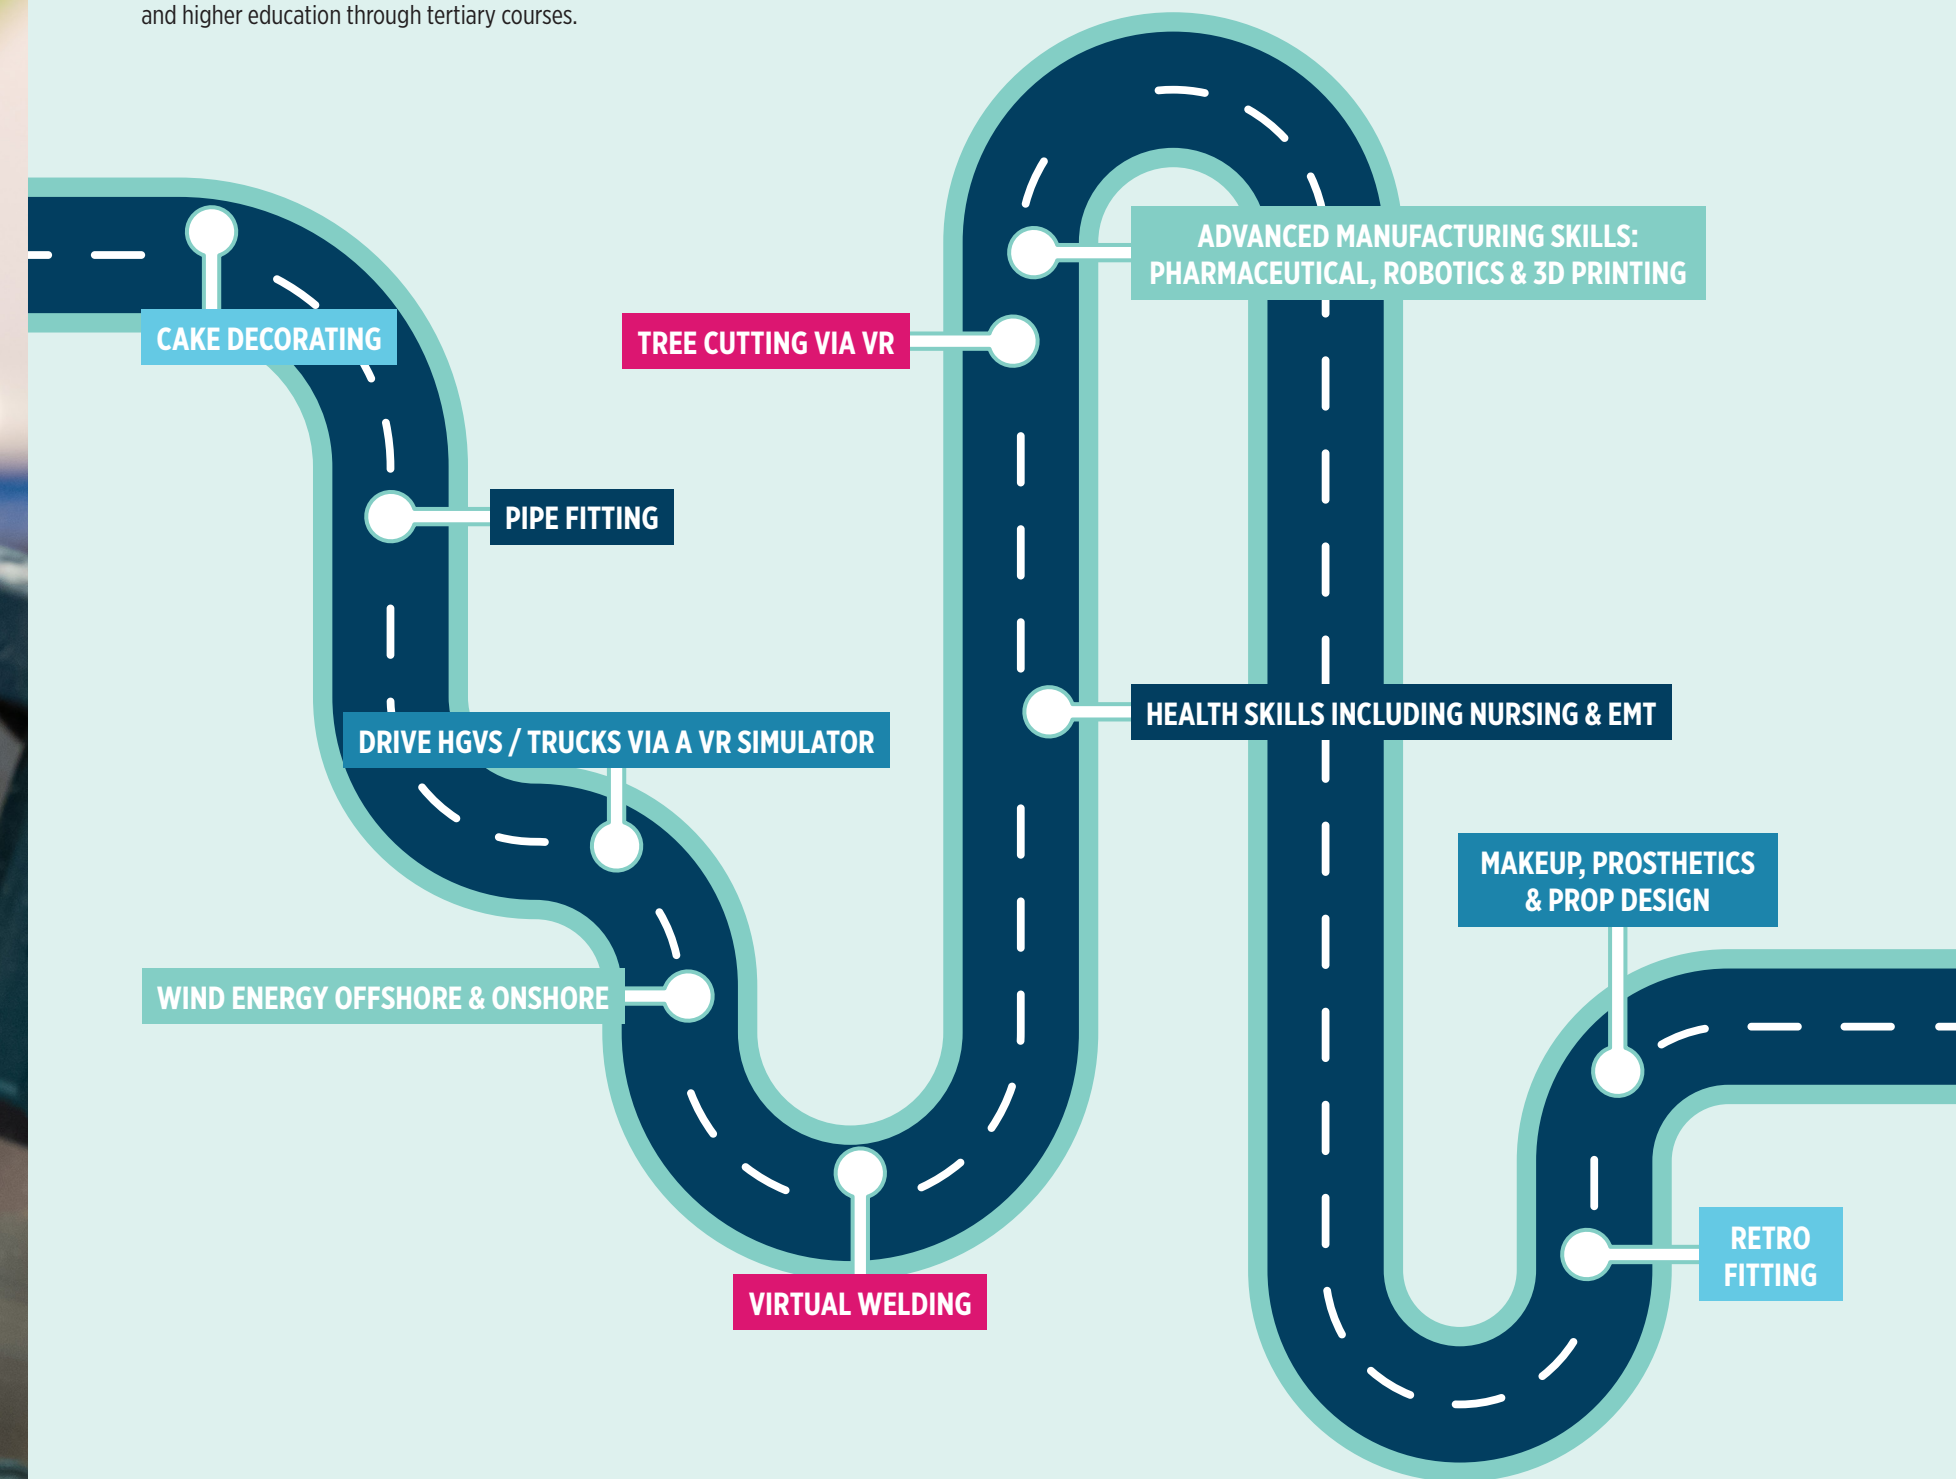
and higher education through tertiary courses.

CAKE DECORATING

PIPE FITTING

DRIVE HGVS / TRUCKS VIA A VR SIMULATOR

WIND ENERGY OFFSHORE & ONSHORE

VIRTUAL WELDING

TREE CUTTING VIA VR

ADVANCED MANUFACTURING SKILLS: PHARMACEUTICAL, ROBOTICS & 3D PRINTING

HEALTH SKILLS INCLUDING NURSING & EMT

MAKEUP, PROSTHETICS & PROP DESIGN

RETRO FITTING